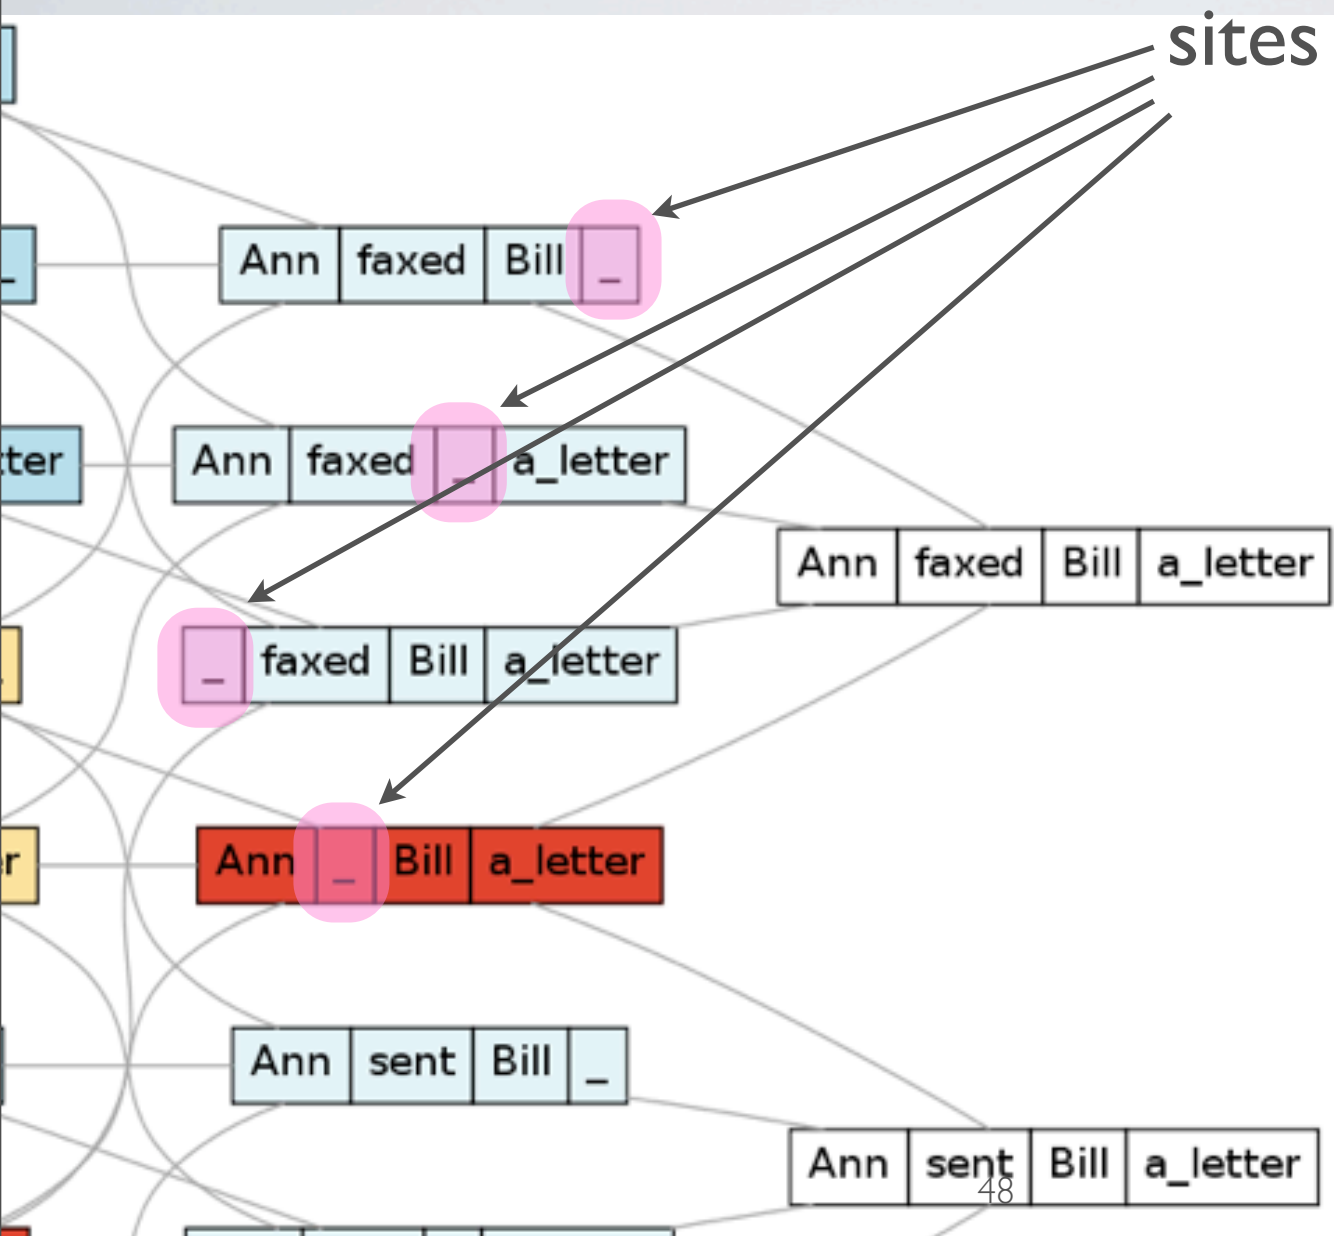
sites

_

Ann | faxed | Bill | _

ter

Ann | faxed | _ | a_letter

Ann | faxed | Bill | a_letter

_ | faxed | Bill | a_letter

r

Ann | _ | Bill | a_letter

Ann | sent | Bill | _

Ann | sent | Bill | a_letter

48